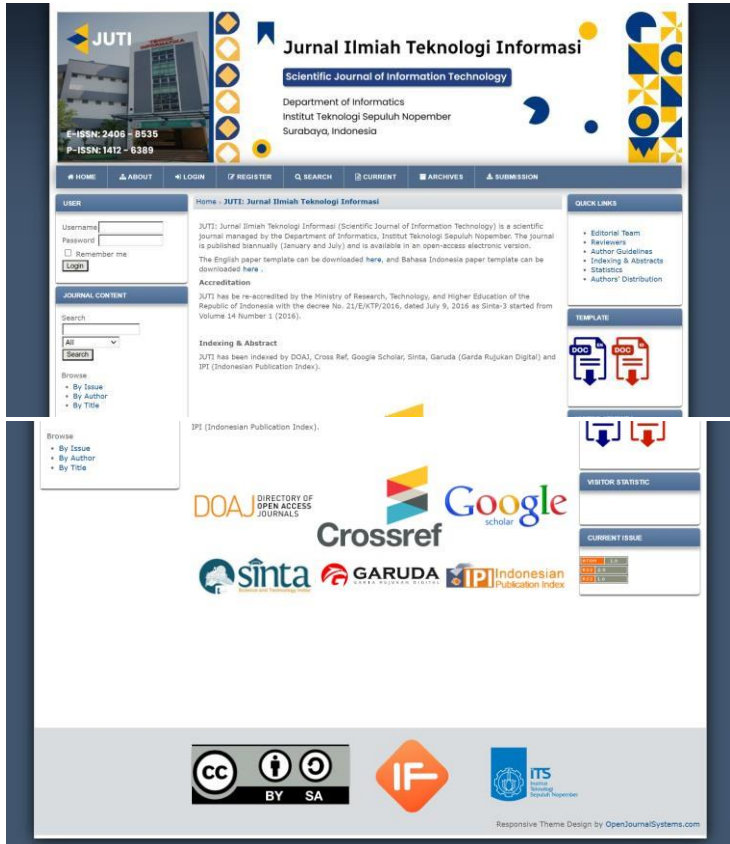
JUTI
E-ISSN: 2406 - 8535
P-ISSN: 1412 - 6389

Jurnal Ilmiah Teknologi Informasi
Scientific Journal of Information Technology
Department of Informatics
Institut Teknologi Sepuluh Nopember
Surabaya, Indonesia

HOME ABOUT LOGIN REGISTER SEARCH CURRENT ARCHIVES SUBMISSION

USER
Username
Password
Remember me
Login

JOURNAL CONTENT
Search
All
Search
Browse
- By Issue
- By Author
- By Title

Home › JUTI: Jurnal Ilmiah Teknologi Informasi

JUTI: Jurnal Ilmiah Teknologi Informasi (Scientific Journal of Information Technology) is a scientific journal managed by the Department of Informatics, Institut Teknologi Sepuluh Nopember. The journal is published biannually (January and July) and is available in an open-access electronic version.

The English paper template can be downloaded here, and Bahasa Indonesia paper template can be downloaded here .

Accreditation

JUTI has be re-accredited by the Ministry of Research, Technology, and Higher Education of the Republic of Indonesia with the decree No. 21/E/KTP/2016, dated July 9, 2016 as Sinta-3 started from Volume 14 Number 1 (2016).

Indexing & Abstract

JUTI has been indexed by DOAJ, Cross Ref, Google Scholar, Sinta, Garuda (Garda Rujukan Digital) and IPI (Indonesian Publication Index).

QUICK LINKS
- Editorial Team
- Reviewers
- Author Guidelines
- Indexing & Abstracts
- Statistics
- Authors' Distribution

TEMPLATE

Browse
- By Issue
- By Author
- By Title

IPI (Indonesian Publication Index).

DOAJ DIRECTORY OF OPEN ACCESS JOURNALS
Crossref
Google scholar
sinta Science and Technology Index
GARUDA GARBA RUJUKAN DIGITAL
IPI Indonesian Publication Index

VISITOR STATISTIC

CURRENT ISSUE
ATOM 1.0
RSS 2.0
RSS 1.0

cc BY SA
IF
ITS Institut Teknologi Sepuluh Nopember

Responsive Theme Design by OpenJournalSystems.com